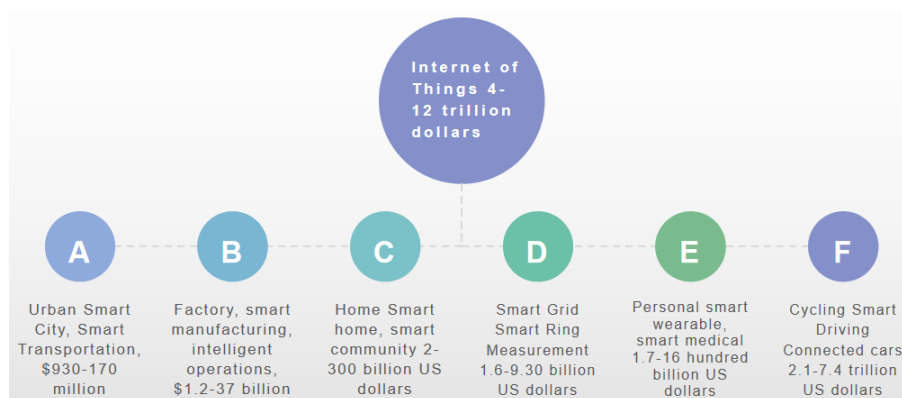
Internet of Things 4-12 trillion dollars

A

Urban Smart City, Smart Transportation, $930-170 million

B

Factory, smart manufacturing, intelligent operations, $1.2-37 billion

C

Home Smart home, smart community 2-300 billion US dollars

D

Smart Grid Smart Ring Measurement 1.6-9.30 billion US dollars

E

Personal smart wearable, smart medical 1.7-16 hundred billion US dollars

F

Cycling Smart Driving Connected cars 2.1-7.4 trillion US dollars